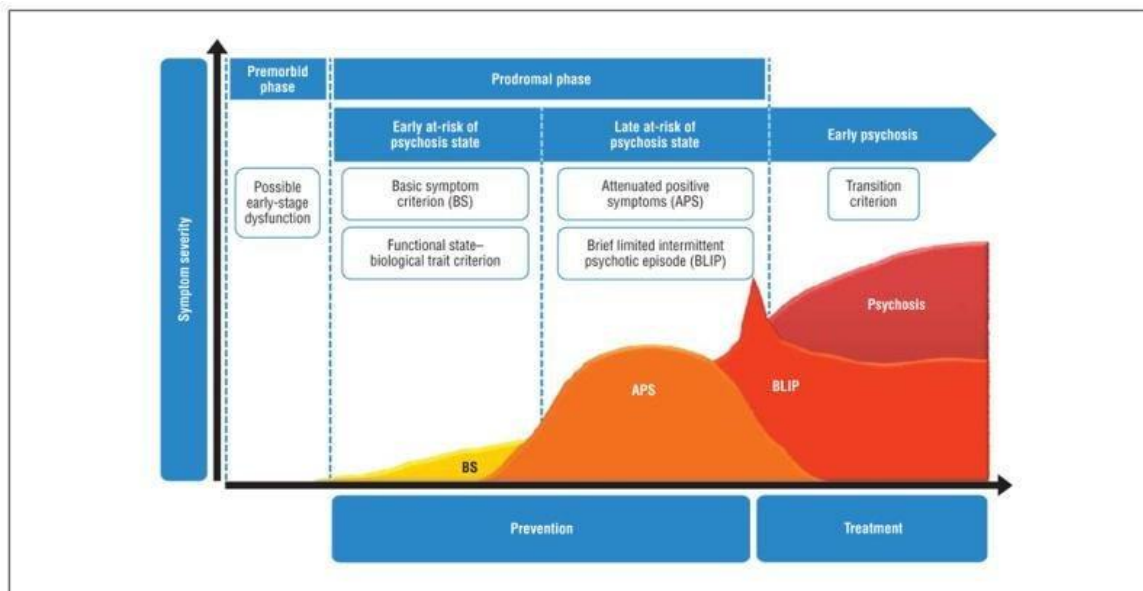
Symptom severity

Premorbid phase

Prodromal phase

Early at-risk of psychosis state

Late at-risk of psychosis state

Early psychosis

Possible early-stage dysfunction

Basic symptom criterion (BS)

Functional state–biological trait criterion

Attenuated positive symptoms (APS)

Brief limited intermittent psychotic episode (BLIP)

Transition criterion

Psychosis

BLIP

APS

BS

Prevention

Treatment